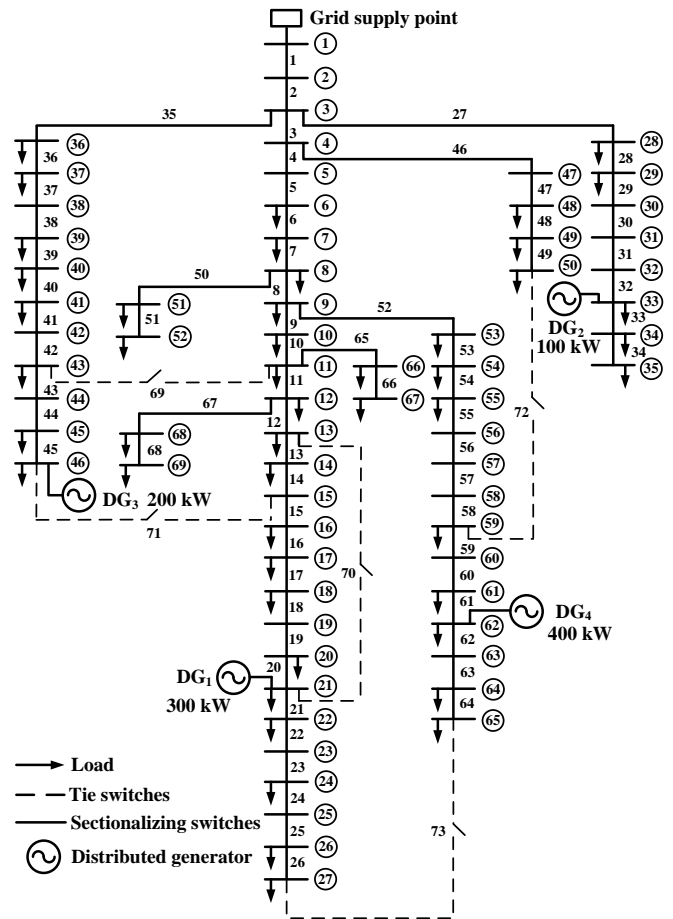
Grid supply point

1 2 3 4 5 6 7 8 9 10 11 12 13 14 15 16 17 18 19 20 21 22 23 24 25 26 27

1 2 3 4 5 6 7 8 9 10 11 12 13 14 15 16 17 18 19 20 21 22 23 24 25 26

35 27 46

36 37 38 39 40 41 42 43 44 45 46

36 37 38 39 40 41 42 43 44 45

28 29 30 31 32 33 34 35

28 29 30 31 32 33 34

47 48 49 50

47 48 49

50 51 52

51

52 65

53 54 55 56 57 58 59 60 61 62 63 64 65

53 54 55 56 57 58 59 60 61 62 63 64

66 67

66

69

67

68 69

68

72

71

70

73

DG$_2$ 100 kW

DG$_3$ 200 kW

DG$_4$ 400 kW

DG$_1$ 300 kW

Load

Tie switches

Sectionalizing switches

Distributed generator